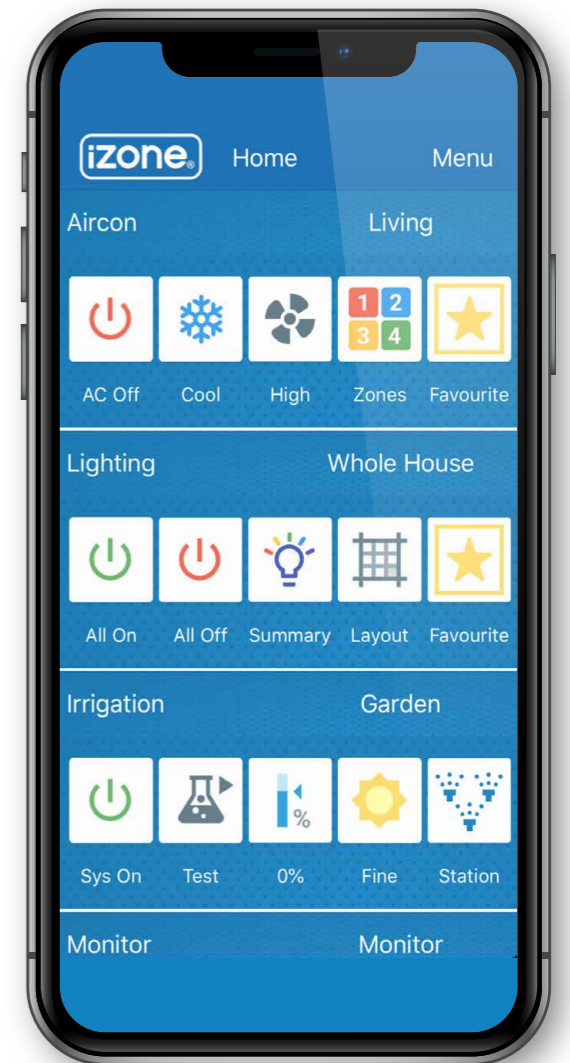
iZone Home Menu

Aircon Living

1 2 3 4

AC Off Cool High Zones Favourite

Lighting Whole House

All On All Off Summary Layout Favourite

Irrigation Garden

%

Sys On Test 0% Fine Station

Monitor Monitor